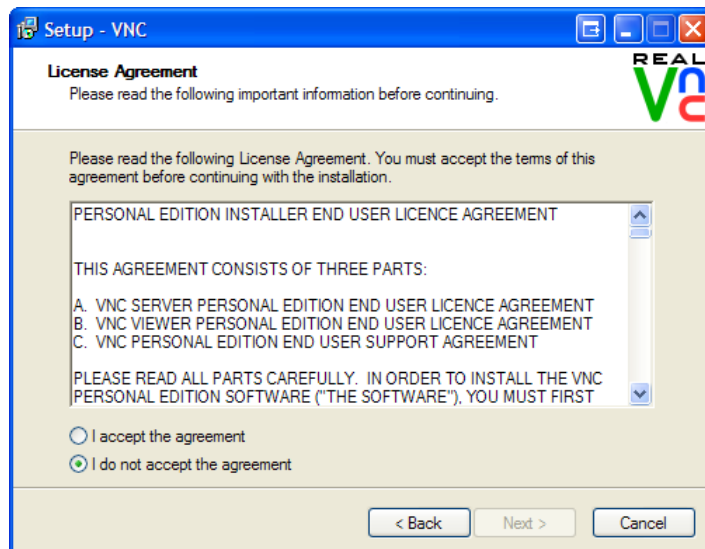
Setup - VNC

License Agreement
Please read the following important information before continuing.

REAL

Please read the following License Agreement. You must accept the terms of this agreement before continuing with the installation.

PERSONAL EDITION INSTALLER END USER LICENCE AGREEMENT

THIS AGREEMENT CONSISTS OF THREE PARTS:

A. VNC SERVER PERSONAL EDITION END USER LICENCE AGREEMENT
B. VNC VIEWER PERSONAL EDITION END USER LICENCE AGREEMENT
C. VNC PERSONAL EDITION END USER SUPPORT AGREEMENT

PLEASE READ ALL PARTS CAREFULLY. IN ORDER TO INSTALL THE VNC PERSONAL EDITION SOFTWARE ("THE SOFTWARE"), YOU MUST FIRST

I accept the agreement
I do not accept the agreement

< Back
Next >
Cancel